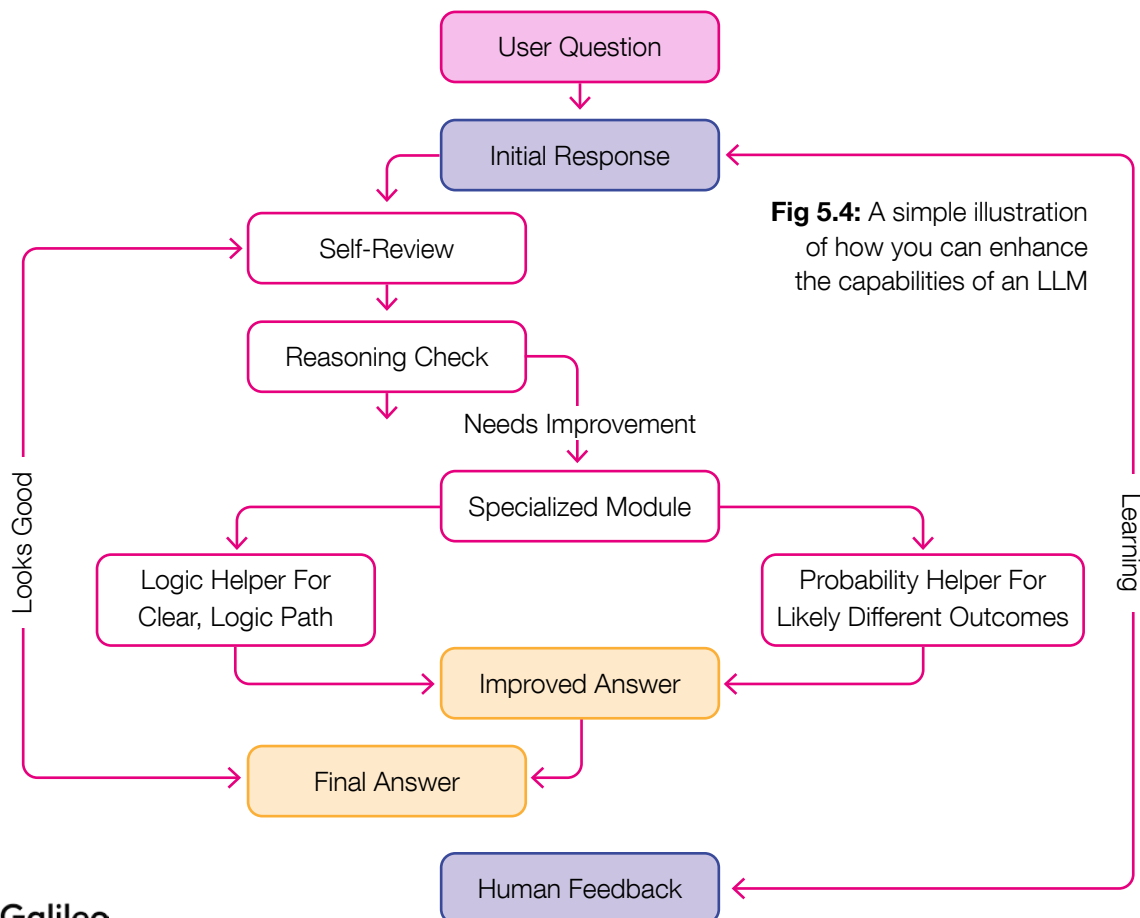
User Question

Initial Response

Fig 5.4: A simple illustration of how you can enhance the capabilities of an LLM

Self-Review

Reasoning Check

Needs Improvement

Looks Good

Learning

Specialized Module

Logic Helper For Clear, Logic Path

Probability Helper For Likely Different Outcomes

Improved Answer

Final Answer

Human Feedback

Galileo